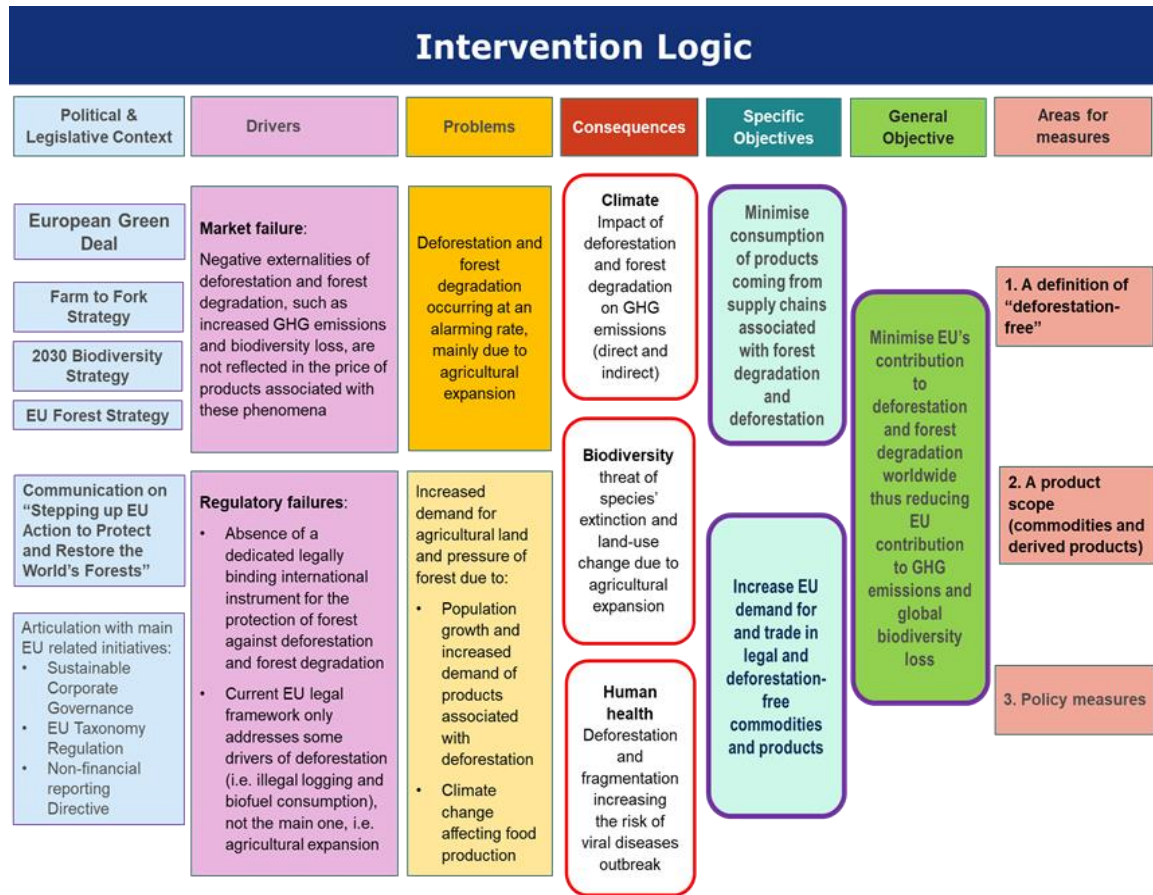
Intervention Logic

Political & Legislative Context

Drivers

Problems

Consequences

Specific Objectives

General Objective

Areas for measures

European Green Deal

Farm to Fork Strategy

2030 Biodiversity Strategy

EU Forest Strategy

Communication on "Stepping up EU Action to Protect and Restore the World's Forests"

Articulation with main EU related initiatives:
- Sustainable Corporate Governance
- EU Taxonomy Regulation
- Non-financial reporting Directive

Market failure:
Negative externalities of deforestation and forest degradation, such as increased GHG emissions and biodiversity loss, are not reflected in the price of products associated with these phenomena

Regulatory failures:
- Absence of a dedicated legally binding international instrument for the protection of forest against deforestation and forest degradation
- Current EU legal framework only addresses some drivers of deforestation (i.e. illegal logging and biofuel consumption), not the main one, i.e. agricultural expansion

Deforestation and forest degradation occurring at an alarming rate, mainly due to agricultural expansion

Increased demand for agricultural land and pressure of forest due to:
- Population growth and increased demand of products associated with deforestation
- Climate change affecting food production

Climate
Impact of deforestation and forest degradation on GHG emissions (direct and indirect)

Biodiversity
threat of species' extinction and land-use change due to agricultural expansion

Human health
Deforestation and fragmentation increasing the risk of viral diseases outbreak

Minimise consumption of products coming from supply chains associated with forest degradation and deforestation

Increase EU demand for and trade in legal and deforestation-free commodities and products

Minimise EU's contribution to deforestation and forest degradation worldwide thus reducing EU contribution to GHG emissions and global biodiversity loss

1. A definition of "deforestation-free"

2. A product scope (commodities and derived products)

3. Policy measures